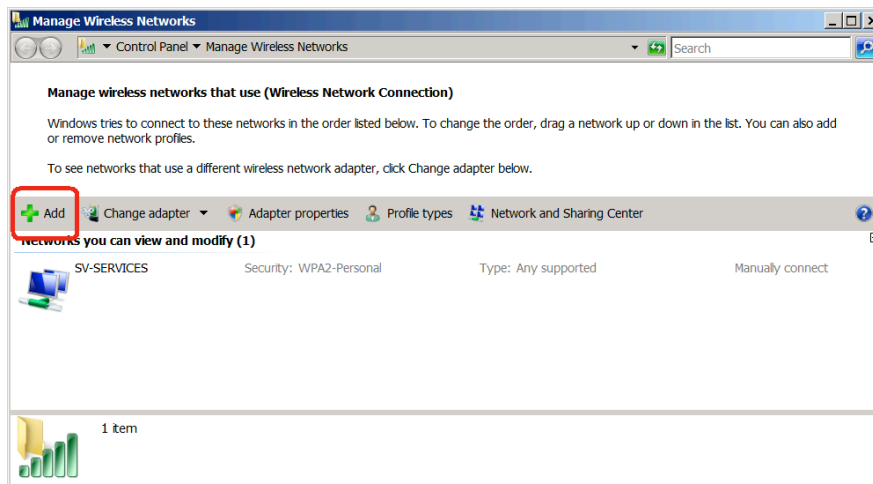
Manage Wireless Networks

Control Panel ▾ Manage Wireless Networks

Search

Manage wireless networks that use (Wireless Network Connection)

Windows tries to connect to these networks in the order listed below. To change the order, drag a network up or down in the list. You can also add or remove network profiles.

To see networks that use a different wireless network adapter, click Change adapter below.

Add | Change adapter ▾ | Adapter properties | Profile types | Network and Sharing Center

Networks you can view and modify (1)

SV-SERVICES | Security: WPA2-Personal | Type: Any supported | Manually connect

1 item